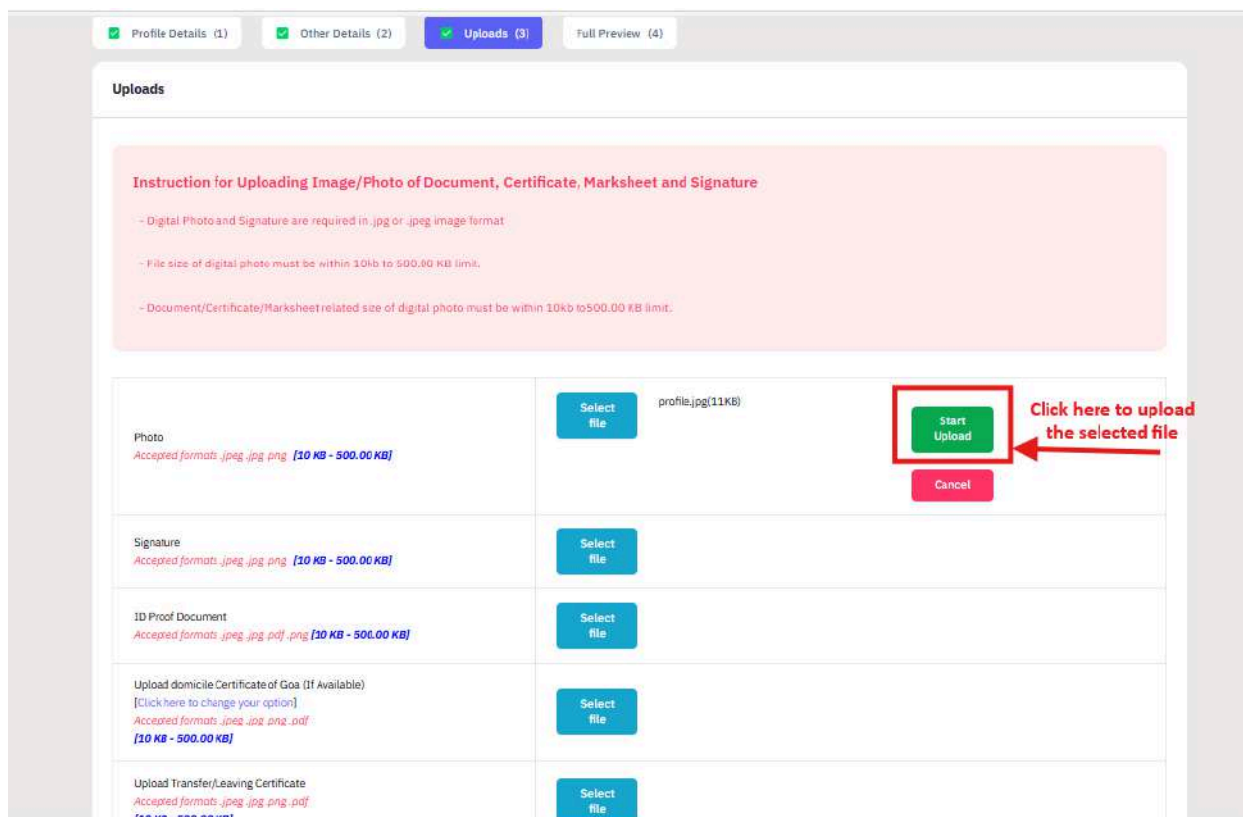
Profile Details (1)
Other Details (2)
Uploads (3)
Full Preview (4)

Uploads

Instruction for Uploading Image/Photo of Document, Certificate, Marksheet and Signature

- Digital Photo and Signature are required in .jpg or .jpeg image format

- File size of digital photo must be within 10kb to 500.00 KB limit.

- Document/Certificate/Marksheet related size of digital photo must be within 10kb to500.00 KB limit.

| | |
|---|---|
| Photo<br>Accepted formats .jpeg .jpg .png [10 KB - 500.00 KB] | Select file profile.jpg(11KB) Start Upload Cancel |
| Signature<br>Accepted formats .jpeg .jpg .png [10 KB - 500.00 KB] | Select file |
| ID Proof Document<br>Accepted formats .jpeg .jpg .pdf .png [10 KB - 500.00 KB] | Select file |
| Upload domicile Certificate of Goa (If Available)<br>[Click here to change your option]<br>Accepted formats .jpeg .jpg .png .pdf<br>[10 KB - 500.00 KB] | Select file |
| Upload Transfer/Leaving Certificate<br>Accepted formats .jpeg .jpg .png .pdf<br>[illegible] | Select file |

Click here to upload the selected file